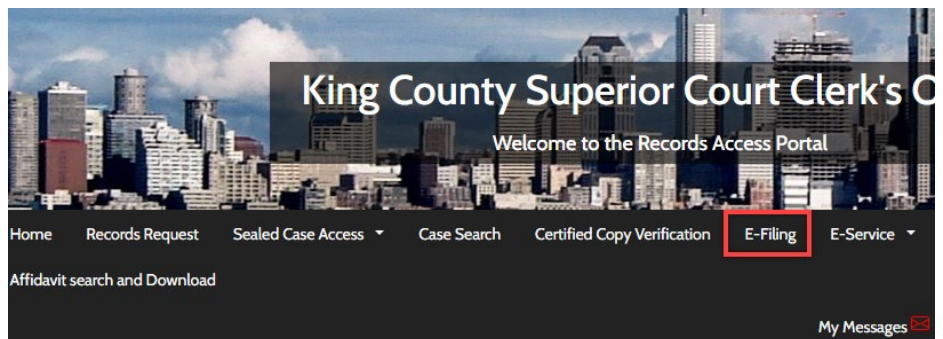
King County Superior Court Clerk's O

Welcome to the Records Access Portal

Home Records Request Sealed Case Access ▾ Case Search Certified Copy Verification E-Filing E-Service ▾

Affidavit search and Download

My Messages